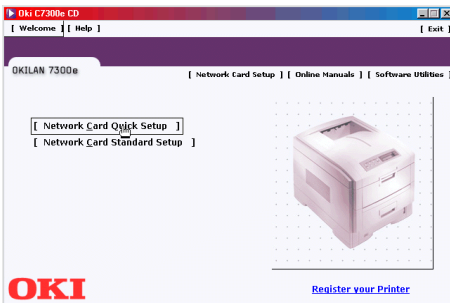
Oki C7300e CD

[ Welcome ] [ Help ]

[ Exit ]

OKILAN 7300e

[ Network Card Setup ] [ Online Manuals ] [ Software Utilities ]

[ Network Card Quick Setup ]
[ Network Card Standard Setup ]

OKI

Register your Printer